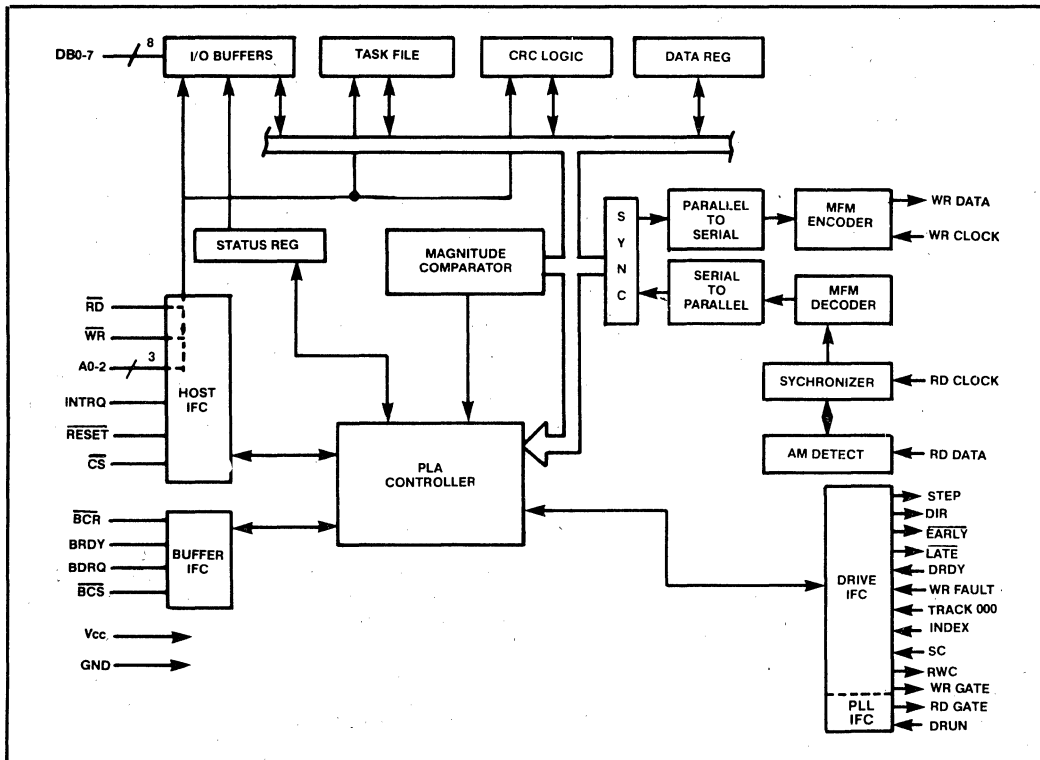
DB0-7
8
I/O BUFFERS
TASK FILE
CRC LOGIC
DATA REG
S Y N C
PARALLEL TO SERIAL
MFM ENCODER
WR DATA
WR CLOCK
STATUS REG
MAGNITUDE COMPARATOR
SERIAL TO PARALLEL
MFM DECODER
$\overline{RD}$
$\overline{WR}$
A0-2
3
INTRQ
$\overline{RESET}$
$\overline{CS}$
HOST IFC
SYCHRONIZER
RD CLOCK
PLA CONTROLLER
AM DETECT
RD DATA
$\overline{BCR}$
BRDY
BDRQ
$\overline{BCS}$
BUFFER IFC
Vcc
GND
DRIVE IFC
PLL IFC
STEP
DIR
$\overline{EARLY}$
$\overline{LATE}$
DRDY
WR FAULT
TRACK 000
INDEX
SC
RWC
WR GATE
RD GATE
DRUN